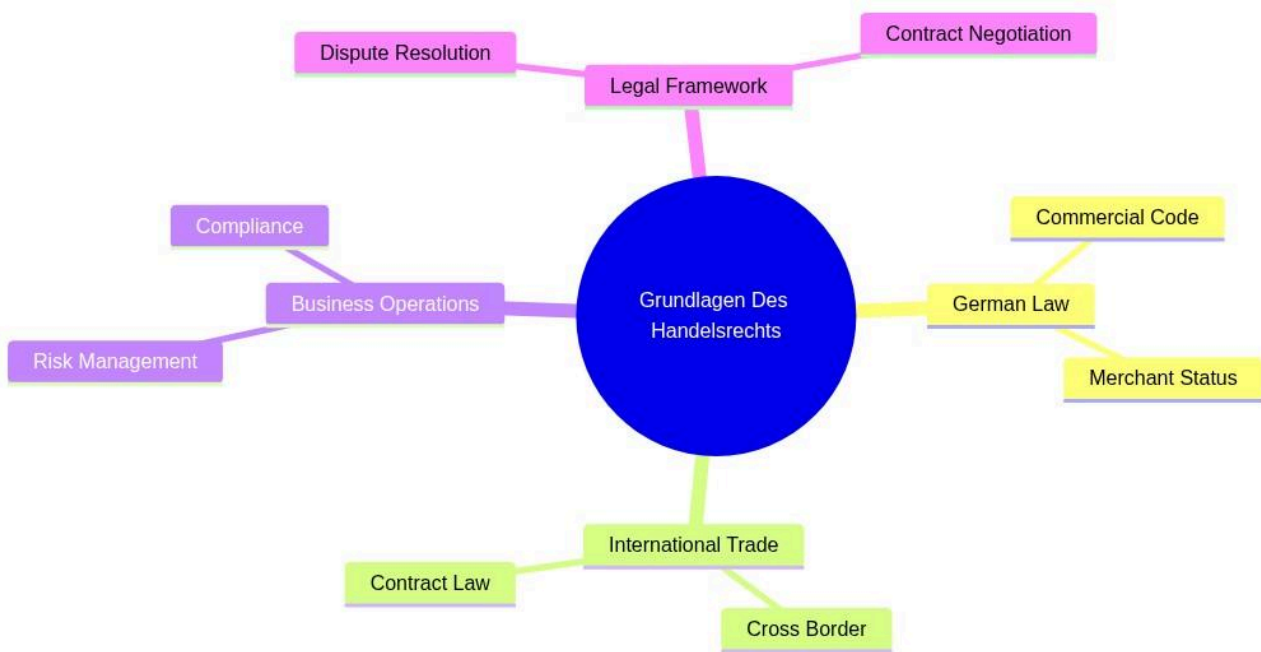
Grundlagen Des Handelsrechts

Legal Framework

Dispute Resolution

Contract Negotiation

German Law

Commercial Code

Merchant Status

International Trade

Contract Law

Cross Border

Business Operations

Compliance

Risk Management